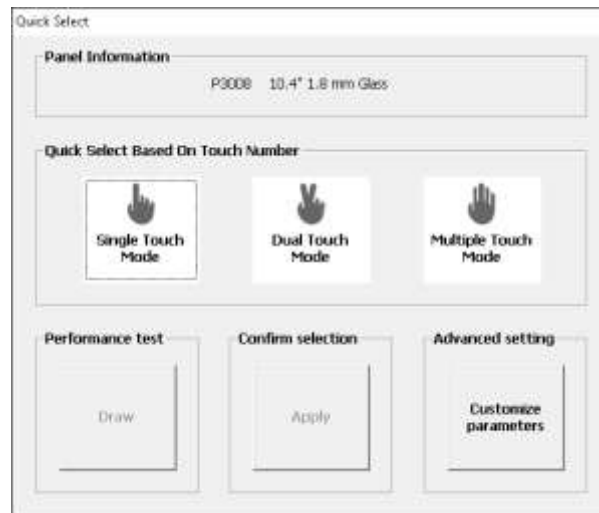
Quick Select

Panel Information

P3008 10.4" 1.8 mm Glass

Quick Select Based On Touch Number

Single Touch Mode

Dual Touch Mode

Multiple Touch Mode

Performance test

Draw

Confirm selection

Apply

Advanced setting

Customize parameters